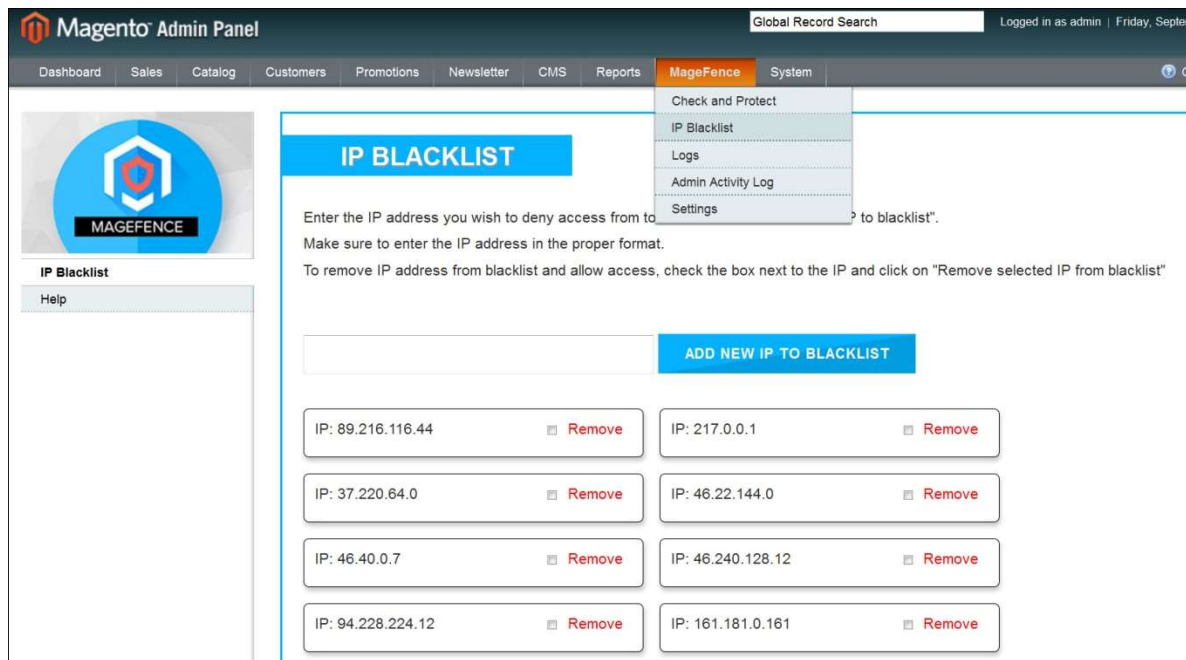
Magento Admin Panel

Global Record Search

Logged in as admin | Friday, Septe

Dashboard Sales Catalog Customers Promotions Newsletter CMS Reports MageFence System

Check and Protect
IP Blacklist
Logs
Admin Activity Log
Settings

MAGEFENCE

IP Blacklist
Help

IP BLACKLIST

Enter the IP address you wish to deny access from to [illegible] P to blacklist".
Make sure to enter the IP address in the proper format.
To remove IP address from blacklist and allow access, check the box next to the IP and click on "Remove selected IP from blacklist"

ADD NEW IP TO BLACKLIST

IP: 89.216.116.44 Remove
IP: 217.0.0.1 Remove
IP: 37.220.64.0 Remove
IP: 46.22.144.0 Remove
IP: 46.40.0.7 Remove
IP: 46.240.128.12 Remove
IP: 94.228.224.12 Remove
IP: 161.181.0.161 Remove